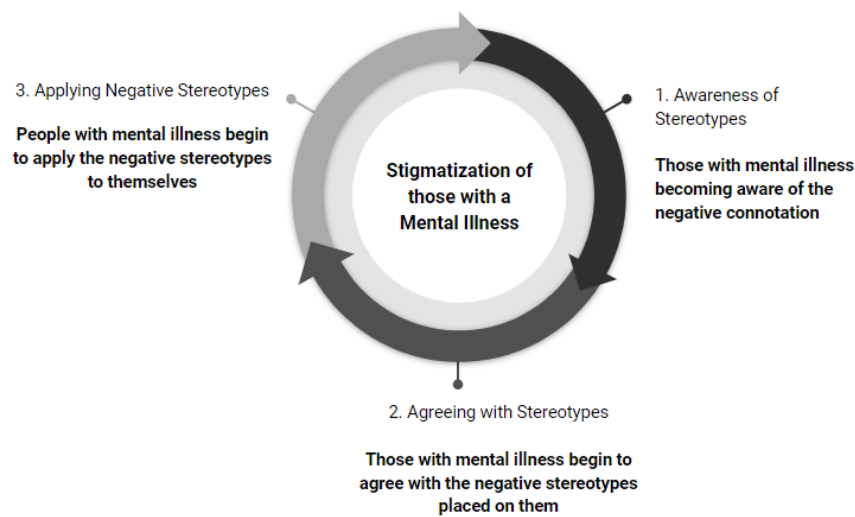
Stigmatization of those with a Mental Illness

1. Awareness of Stereotypes

Those with mental illness becoming aware of the negative connotation

2. Agreeing with Stereotypes

Those with mental illness begin to agree with the negative stereotypes placed on them

3. Applying Negative Stereotypes

People with mental illness begin to apply the negative stereotypes to themselves